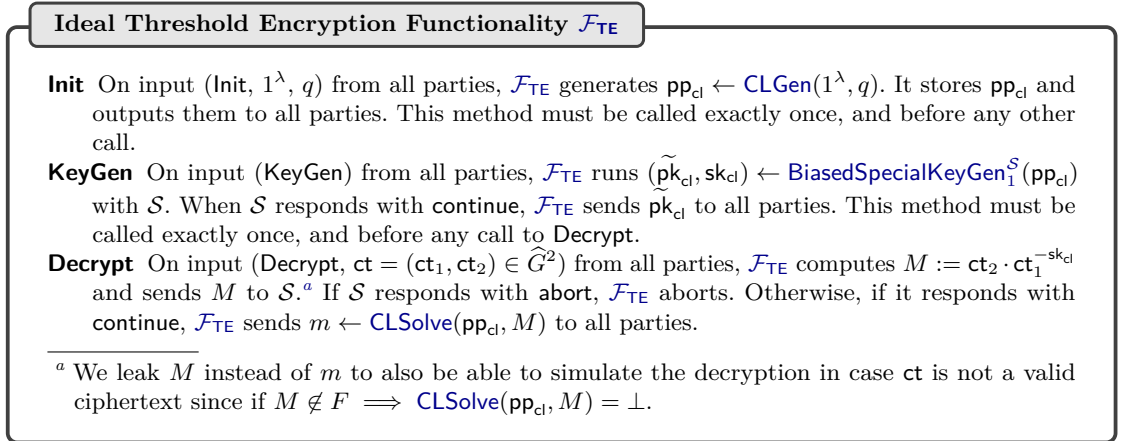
Ideal Threshold Encryption Functionality $\mathcal{F}_{\mathsf{TE}}$

**Init** On input (Init, $1^\lambda$, $q$) from all parties, $\mathcal{F}_{\mathsf{TE}}$ generates $\mathsf{pp_{cl}} \leftarrow \mathsf{CLGen}(1^\lambda, q)$. It stores $\mathsf{pp_{cl}}$ and outputs them to all parties. This method must be called exactly once, and before any other call.

**KeyGen** On input (KeyGen) from all parties, $\mathcal{F}_{\mathsf{TE}}$ runs $(\widetilde{\mathsf{pk}}_{\mathsf{cl}}, \mathsf{sk_{cl}}) \leftarrow \mathsf{BiasedSpecialKeyGen}_1^{\mathcal{S}}(\mathsf{pp_{cl}})$ with $\mathcal{S}$. When $\mathcal{S}$ responds with continue, $\mathcal{F}_{\mathsf{TE}}$ sends $\widetilde{\mathsf{pk}}_{\mathsf{cl}}$ to all parties. This method must be called exactly once, and before any call to Decrypt.

**Decrypt** On input (Decrypt, $\mathsf{ct} = (\mathsf{ct}_1, \mathsf{ct}_2) \in \widehat{G}^2$) from all parties, $\mathcal{F}_{\mathsf{TE}}$ computes $M := \mathsf{ct}_2 \cdot \mathsf{ct}_1^{-\mathsf{sk_{cl}}}$ and sends $M$ to $\mathcal{S}$.$^a$ If $\mathcal{S}$ responds with abort, $\mathcal{F}_{\mathsf{TE}}$ aborts. Otherwise, if it responds with continue, $\mathcal{F}_{\mathsf{TE}}$ sends $m \leftarrow \mathsf{CLSolve}(\mathsf{pp_{cl}}, M)$ to all parties.

$^a$ We leak $M$ instead of $m$ to also be able to simulate the decryption in case ct is not a valid ciphertext since if $M \notin F \implies \mathsf{CLSolve}(\mathsf{pp_{cl}}, M) = \perp$.